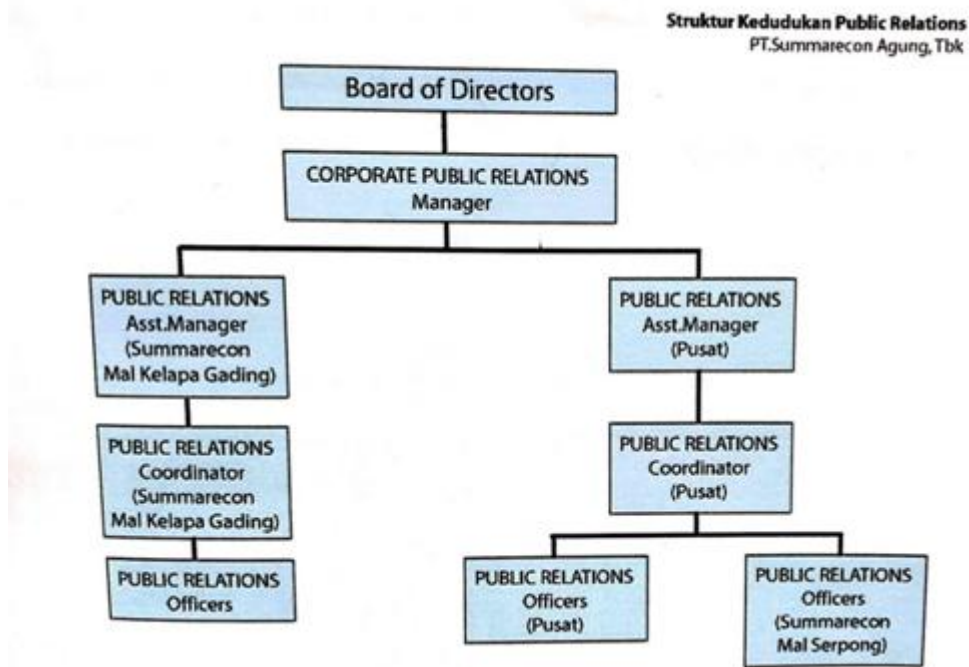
Struktur Kedudukan Public Relations
PT.Summarecon Agung, Tbk

Board of Directors

CORPORATE PUBLIC RELATIONS
Manager

PUBLIC RELATIONS
Asst.Manager
(Summarecon
Mal Kelapa Gading)

PUBLIC RELATIONS
Coordinator
(Summarecon
Mal Kelapa Gading)

PUBLIC RELATIONS
Officers

PUBLIC RELATIONS
Asst.Manager
(Pusat)

PUBLIC RELATIONS
Coordinator
(Pusat)

PUBLIC RELATIONS
Officers
(Pusat)

PUBLIC RELATIONS
Officers
(Summarecon
Mal Serpong)